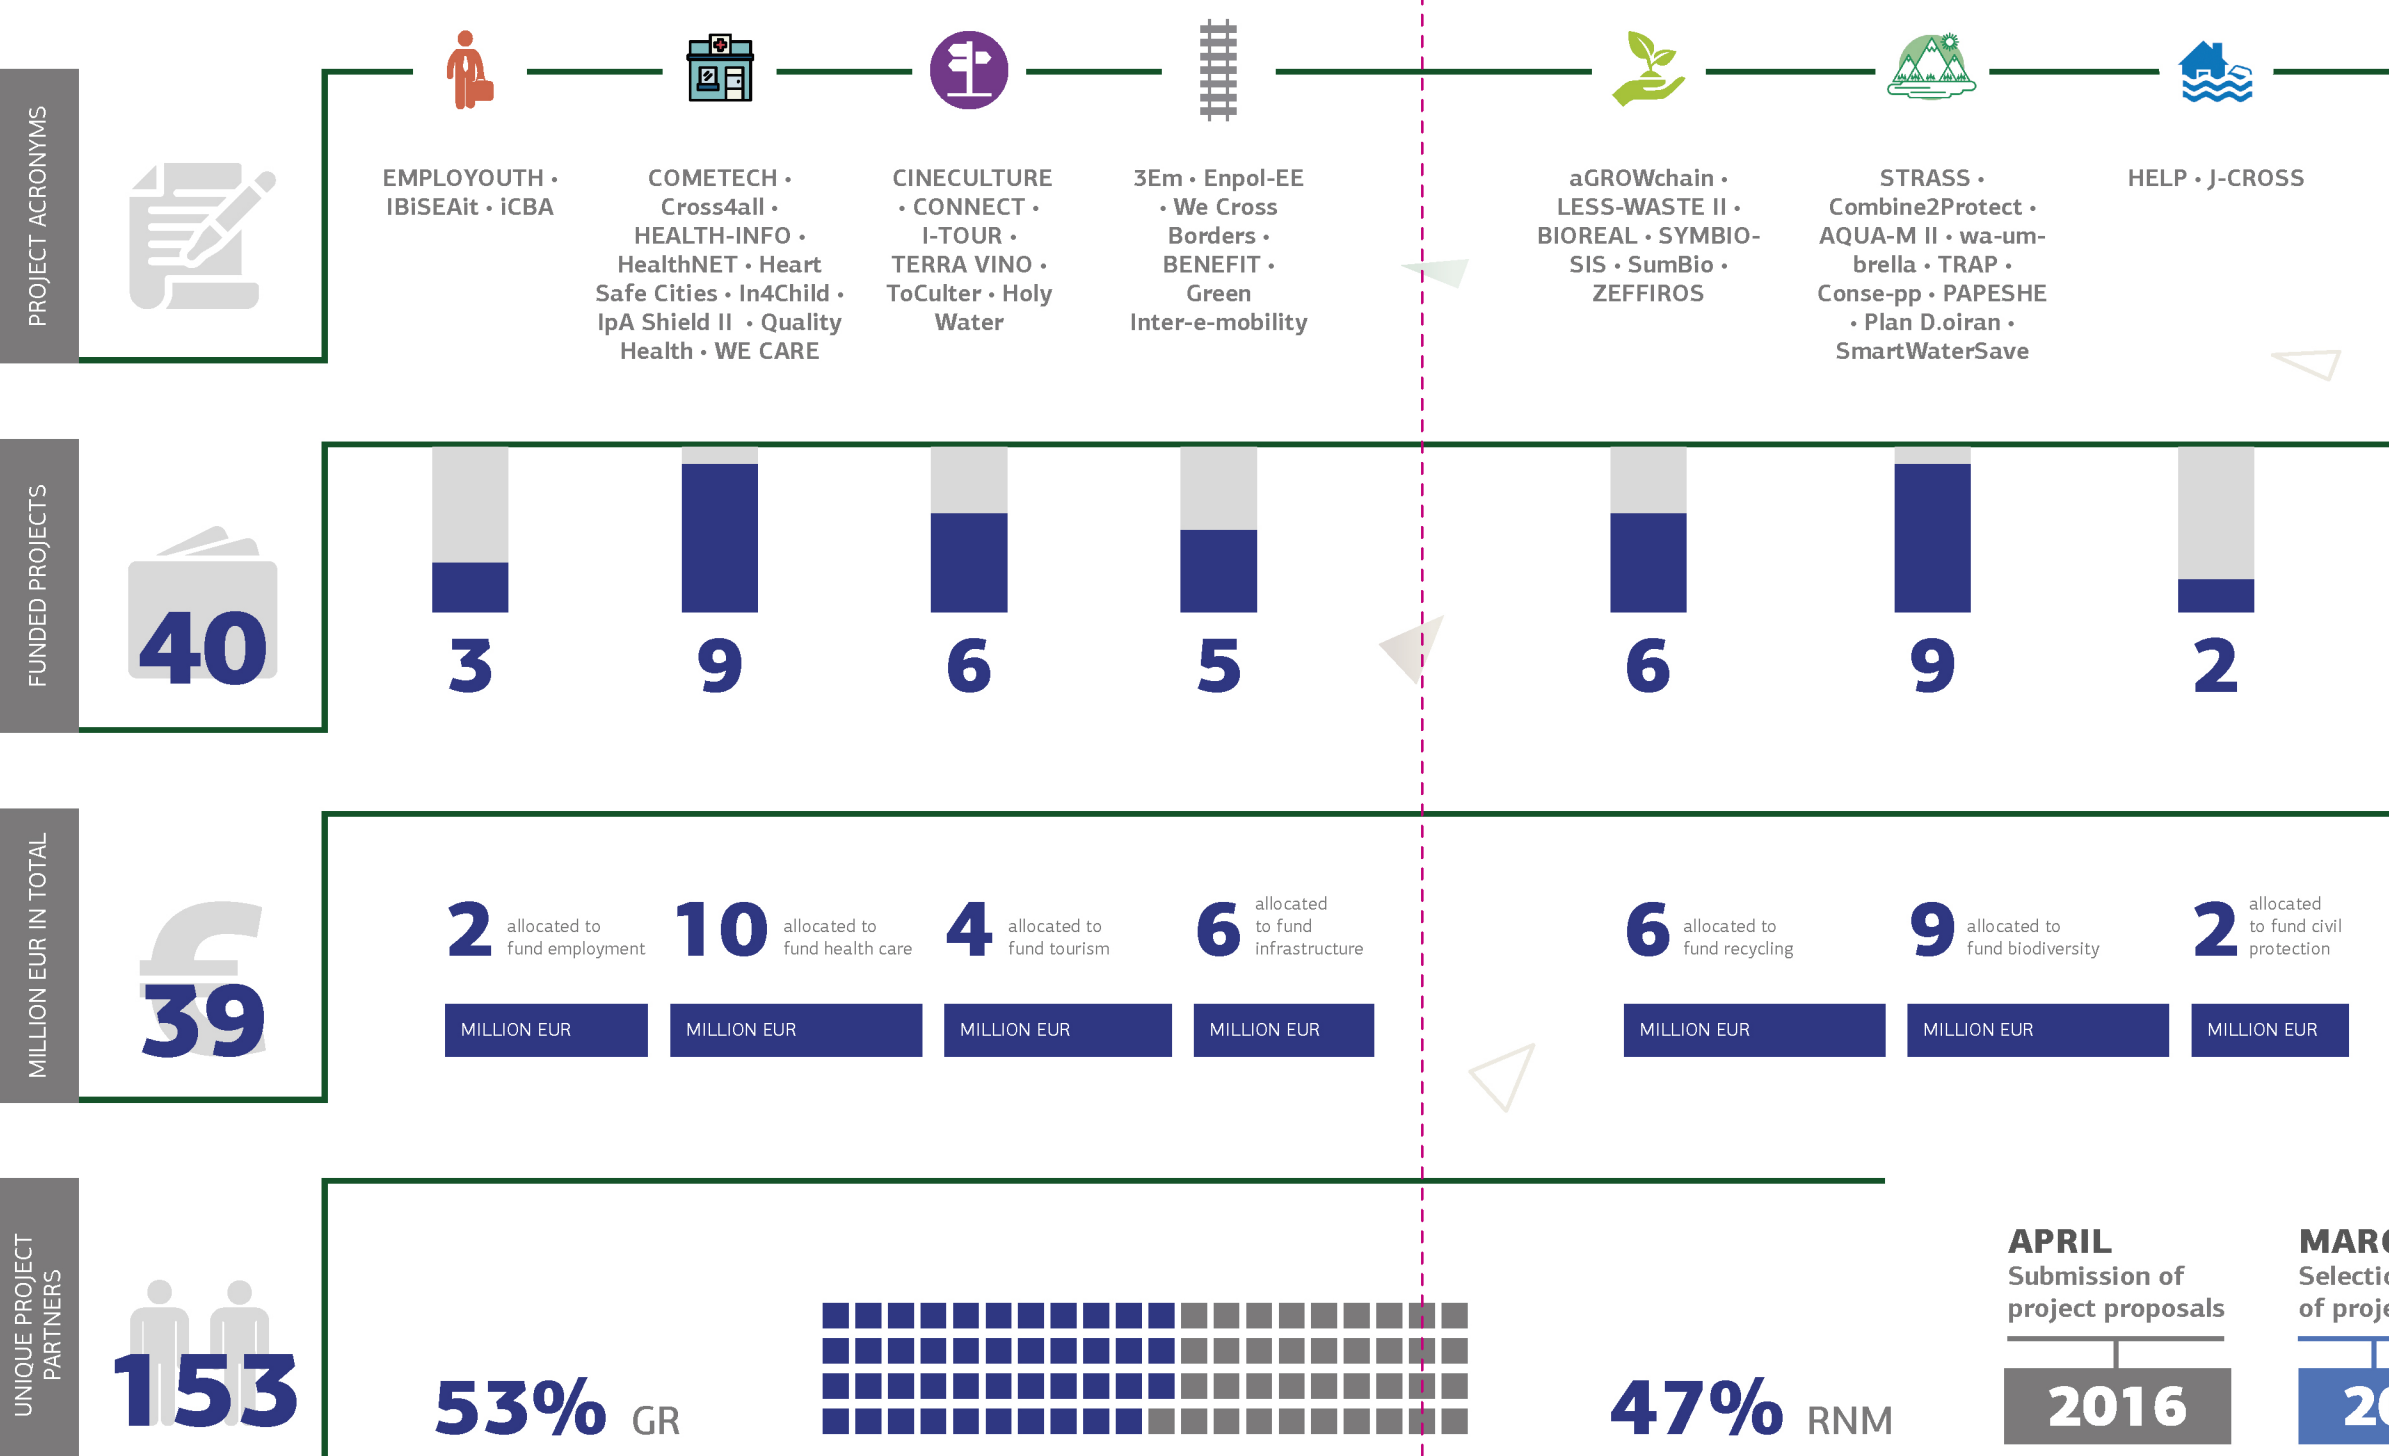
PROJECT ACRONYMS

EMPLOYOUTH • IBiSEAit • iCBA

COMETECH • Cross4all • HEALTH-INFO • HealthNET • Heart Safe Cities • In4Child • IpA Shield II • Quality Health • WE CARE

CINECULTURE • CONNECT • I-TOUR • TERRA VINO • ToCulter • Holy Water

3Em • Enpol-EE • We Cross Borders • BENEFIT • Green Inter-e-mobility

aGROWchain • LESS-WASTE II • BIOREAL • SYMBIO-SIS • SumBio • ZEFFIROS

STRASS • Combine2Protect • AQUA-M II • wa-um-brella • TRAP • Conse-pp • PAPESHE • Plan D.oiran • SmartWaterSave

HELP • J-CROSS

FUNDED PROJECTS

40

3

9

6

5

6

9

2

MILLION EUR IN TOTAL

39

2 allocated to fund employment
MILLION EUR

10 allocated to fund health care
MILLION EUR

4 allocated to fund tourism
MILLION EUR

6 allocated to fund infrastructure
MILLION EUR

6 allocated to fund recycling
MILLION EUR

9 allocated to fund biodiversity
MILLION EUR

2 allocated to fund civil protection
MILLION EUR

UNIQUE PROJECT PARTNERS

153

53% GR

47% RNM

APRIL
Submission of project proposals
2016

MAR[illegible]
Selecti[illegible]
of proje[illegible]
20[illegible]